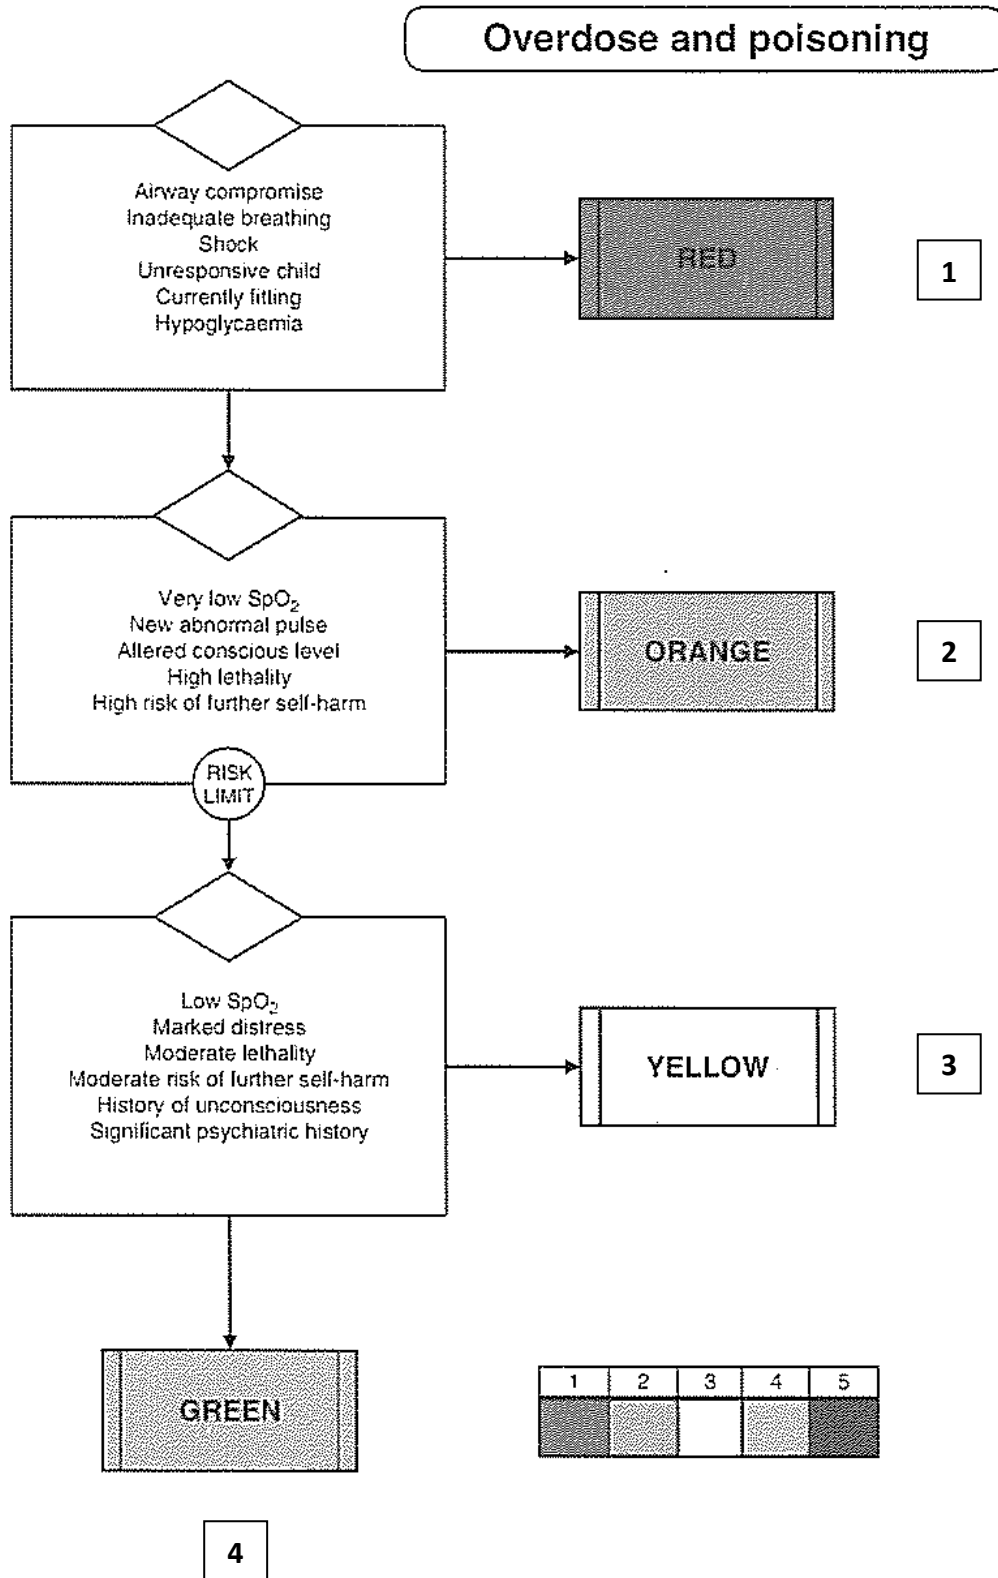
Overdose and poisoning

Airway compromise
Inadequate breathing
Shock
Unresponsive child
Currently fitting
Hypoglycaemia

RED

1

Very low $SpO_2$
New abnormal pulse
Altered conscious level
High lethality
High risk of further self-harm

RISK LIMIT

ORANGE

2

Low $SpO_2$
Marked distress
Moderate lethality
Moderate risk of further self-harm
History of unconsciousness
Significant psychiatric history

YELLOW

3

GREEN

4

| 1 | 2 | 3 | 4 | 5 |
|---|---|---|---|---|
|  |  |  |  |  |